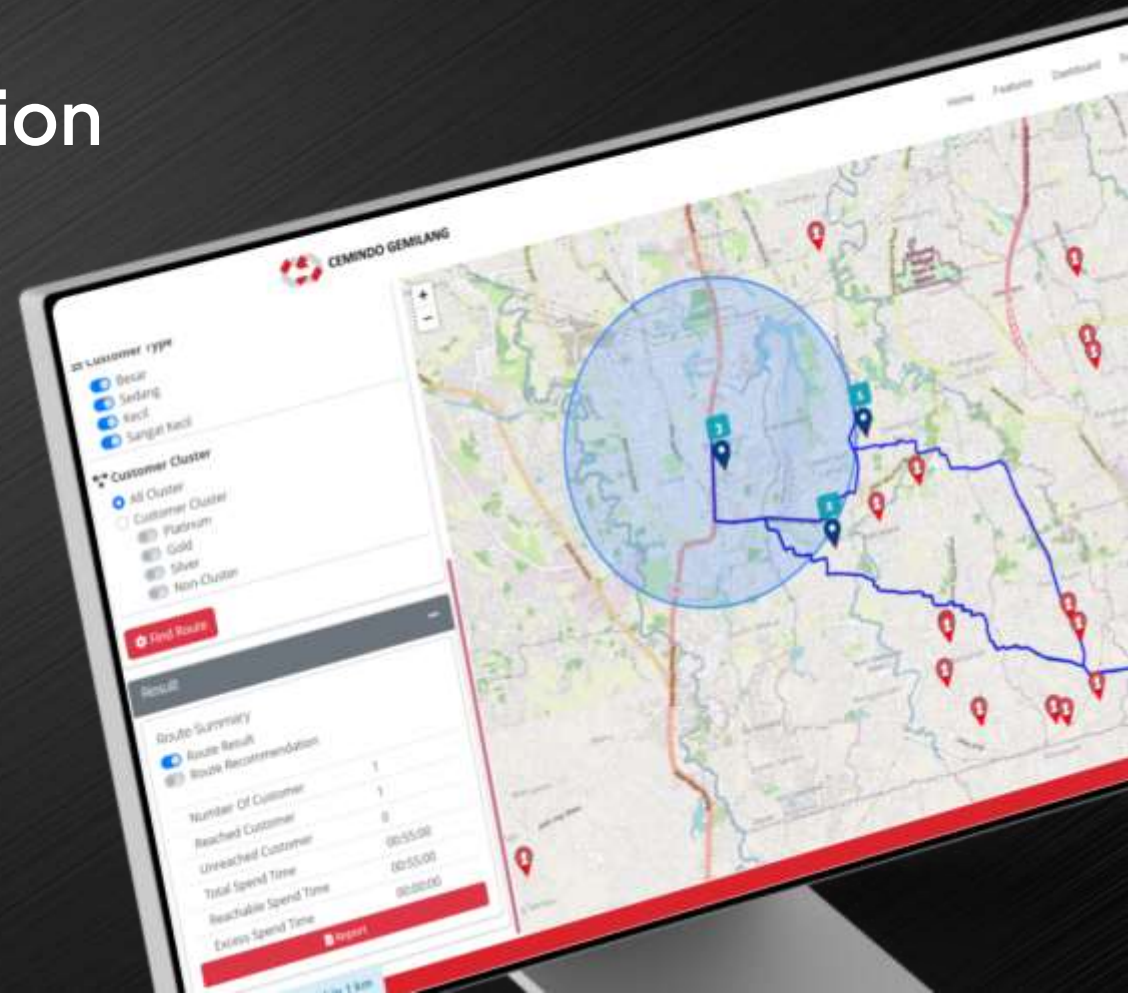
ion

CEMINDO GEMILANG

Home Feature Dashboard

Customer Type
Besar
Sedang
Kecil
Sangat Kecil

Customer Cluster
All Cluster
Customer Cluster
Platinum
Gold
Silver
Non Cluster

Find Route

Result

Route Summary
Route Result
Route Recommendation

| | |
|---|---|
| Number Of Customer | 1 |
| Reached Customer | 1 |
| Unreached Customer | 0 |
| Total Spend Time | 00:55:00 |
| Reachable Spend Time | 00:55:00 |
| Excess Spend Time | 00:00:00 |

Report

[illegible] 1 km